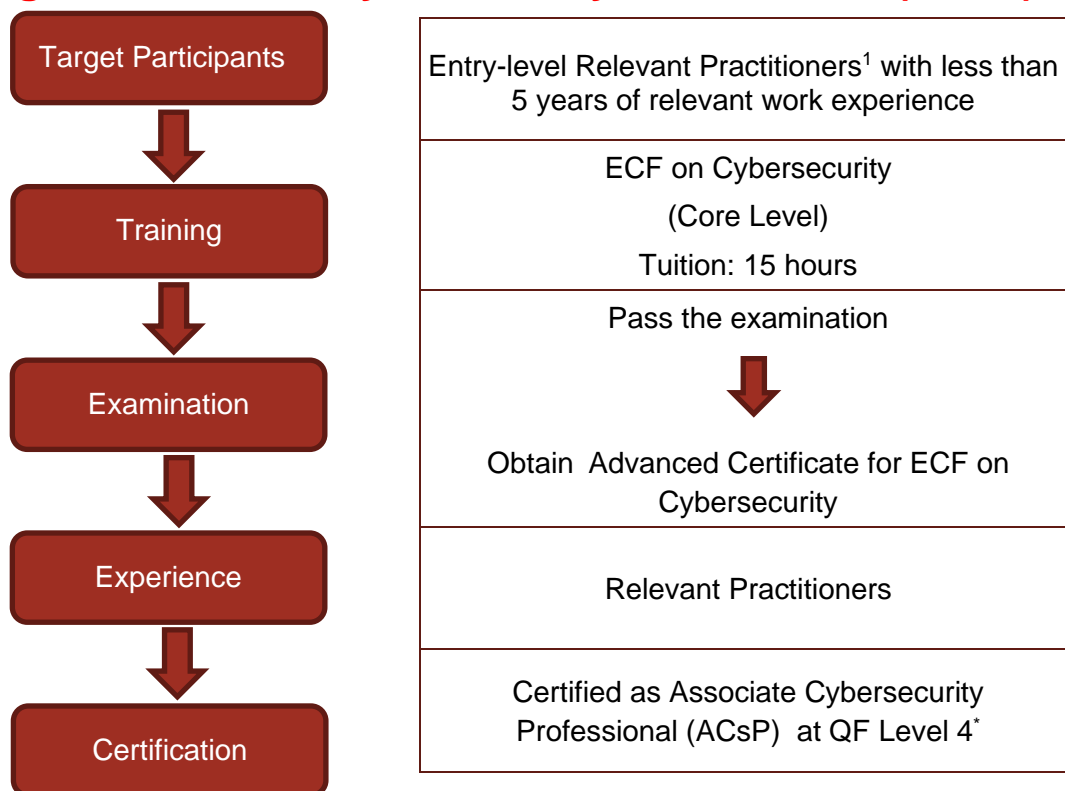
Target Participants

Entry-level Relevant Practitioners$^1$ with less than 5 years of relevant work experience

Training

ECF on Cybersecurity

(Core Level)

Tuition: 15 hours

Examination

Pass the examination

Obtain Advanced Certificate for ECF on Cybersecurity

Experience

Relevant Practitioners

Certification

Certified as Associate Cybersecurity Professional (ACsP) at QF Level 4$^*$